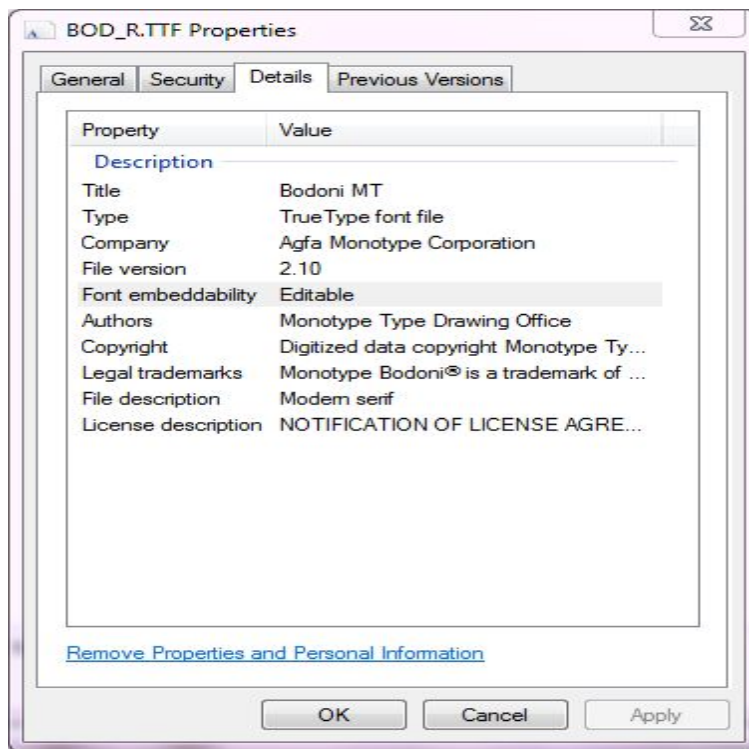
BOD_R.TTF Properties

General | Security | Details | Previous Versions

| Property | Value |
|---|---|
| Description | |
| Title | Bodoni MT |
| Type | TrueType font file |
| Company | Agfa Monotype Corporation |
| File version | 2.10 |
| Font embeddability | Editable |
| Authors | Monotype Type Drawing Office |
| Copyright | Digitized data copyright Monotype Ty... |
| Legal trademarks | Monotype Bodoni® is a trademark of ... |
| File description | Modern serif |
| License description | NOTIFICATION OF LICENSE AGRE... |

Remove Properties and Personal Information

OK | Cancel | Apply